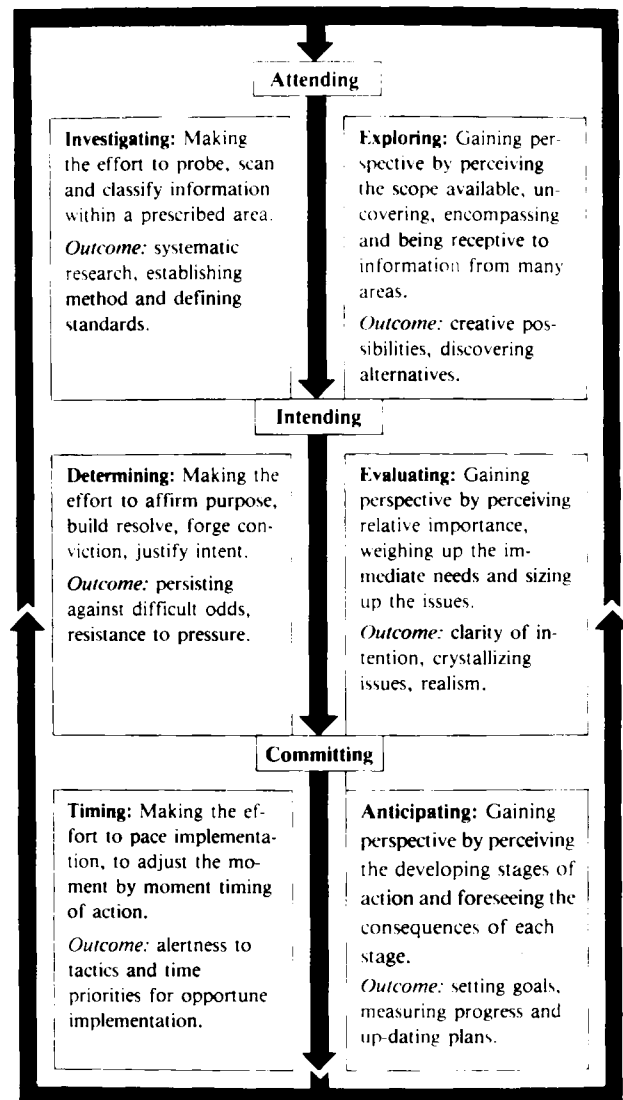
Attending

Investigating: Making the effort to probe, scan and classify information within a prescribed area.

Outcome: systematic research, establishing method and defining standards.

Exploring: Gaining perspective by perceiving the scope available, uncovering, encompassing and being receptive to information from many areas.

Outcome: creative possibilities, discovering alternatives.

Intending

Determining: Making the effort to affirm purpose, build resolve, forge conviction, justify intent.

Outcome: persisting against difficult odds, resistance to pressure.

Evaluating: Gaining perspective by perceiving relative importance, weighing up the immediate needs and sizing up the issues.

Outcome: clarity of intention, crystallizing issues, realism.

Committing

Timing: Making the effort to pace implementation, to adjust the moment by moment timing of action.

Outcome: alertness to tactics and time priorities for opportune implementation.

Anticipating: Gaining perspective by perceiving the developing stages of action and foreseeing the consequences of each stage.

Outcome: setting goals, measuring progress and up-dating plans.